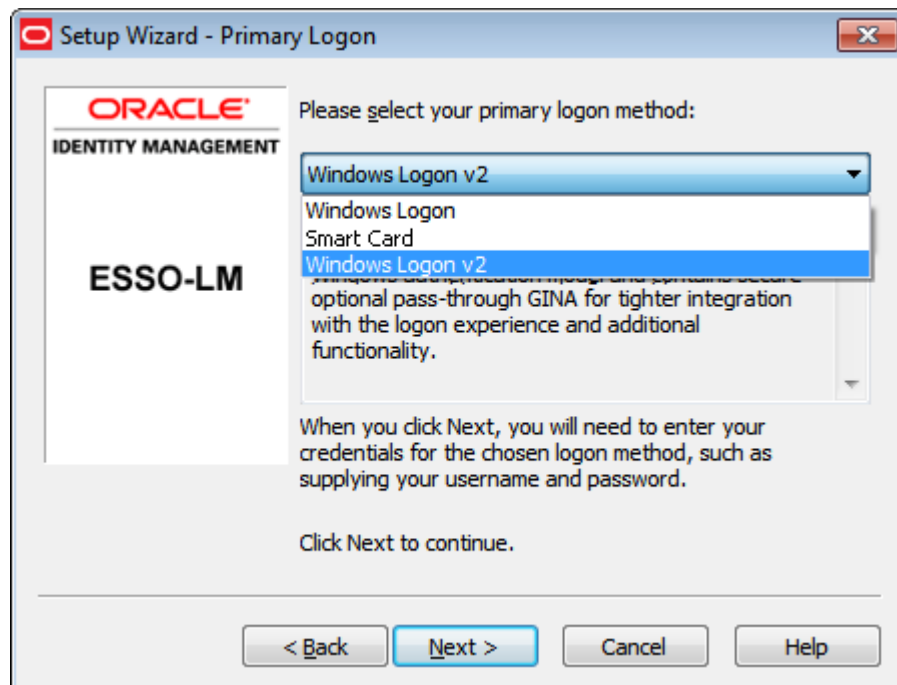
Setup Wizard - Primary Logon

ORACLE
IDENTITY MANAGEMENT

ESSO-LM

Please select your primary logon method:

Windows Logon v2

Windows Logon
Smart Card
Windows Logon v2

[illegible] optional pass-through GINA for tighter integration with the logon experience and additional functionality.

When you click Next, you will need to enter your credentials for the chosen logon method, such as supplying your username and password.

Click Next to continue.

< Back
Next >
Cancel
Help